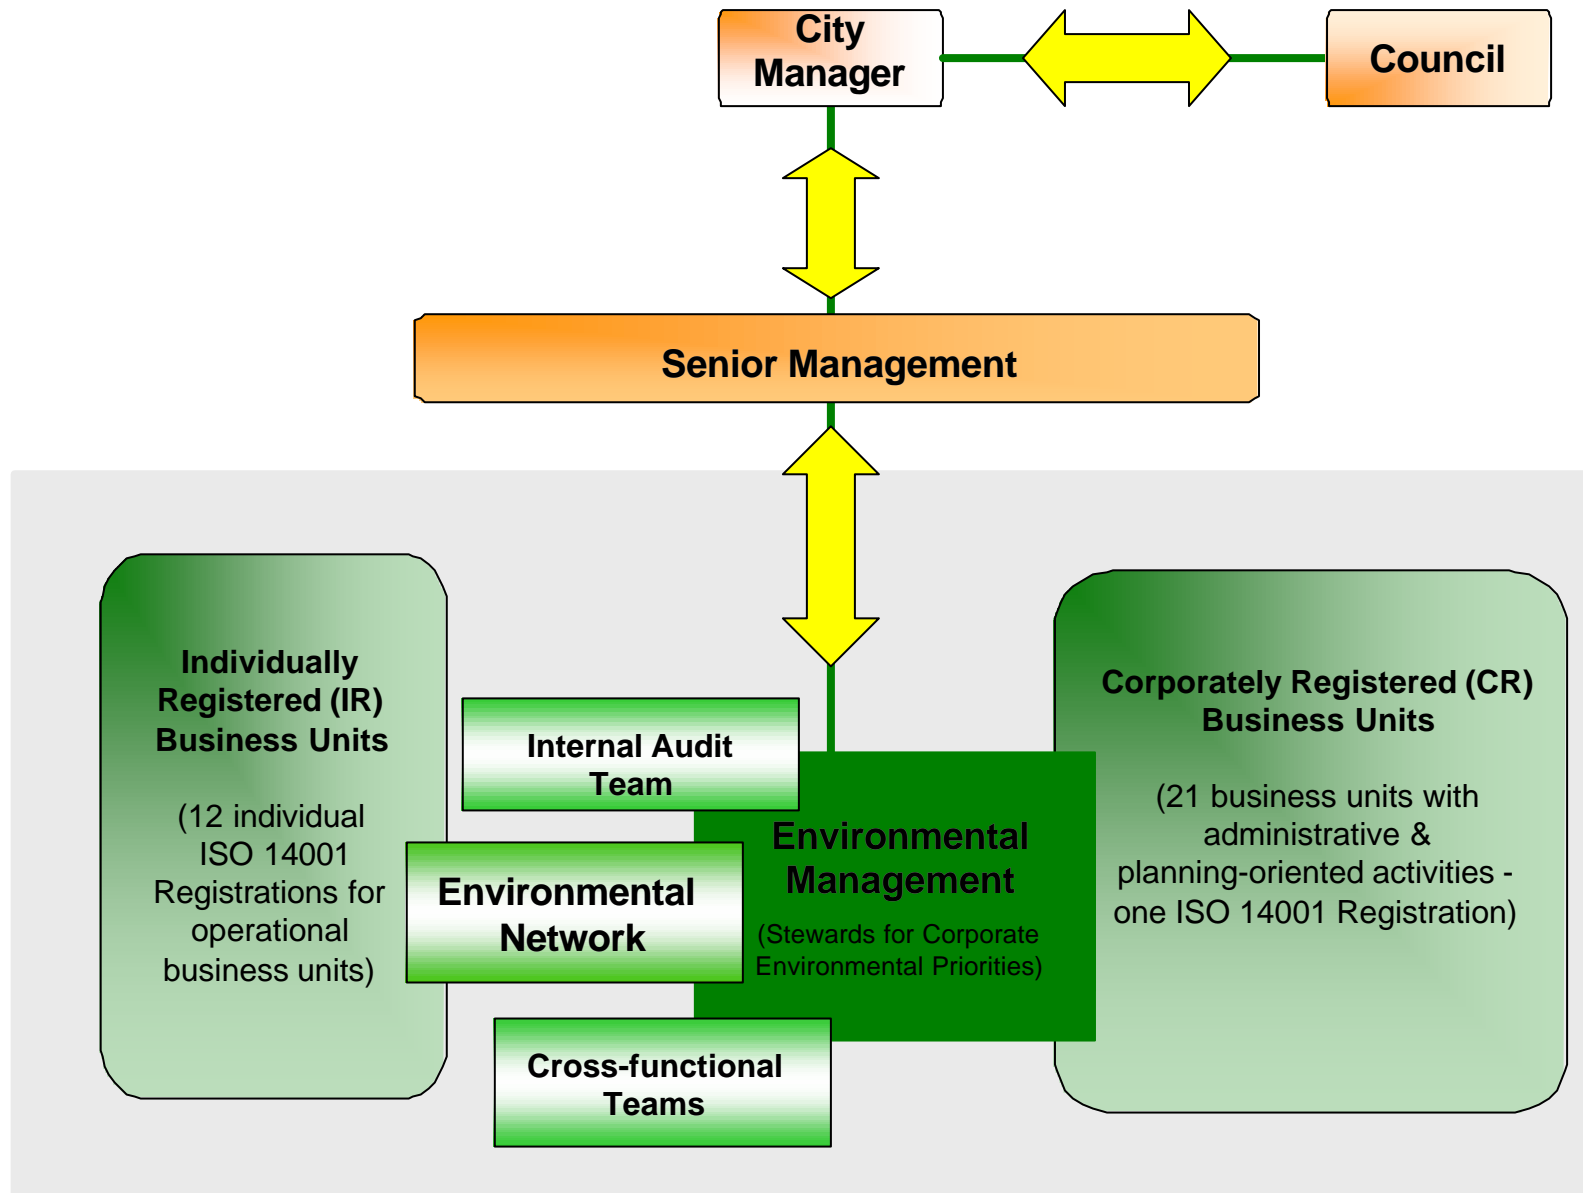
City Manager

Council

Senior Management

Individually Registered (IR) Business Units

(12 individual ISO 14001 Registrations for operational business units)

Internal Audit Team

Environmental Network

Cross-functional Teams

Environmental Management

(Stewards for Corporate Environmental Priorities)

Corporately Registered (CR) Business Units

(21 business units with administrative & planning-oriented activities - one ISO 14001 Registration)